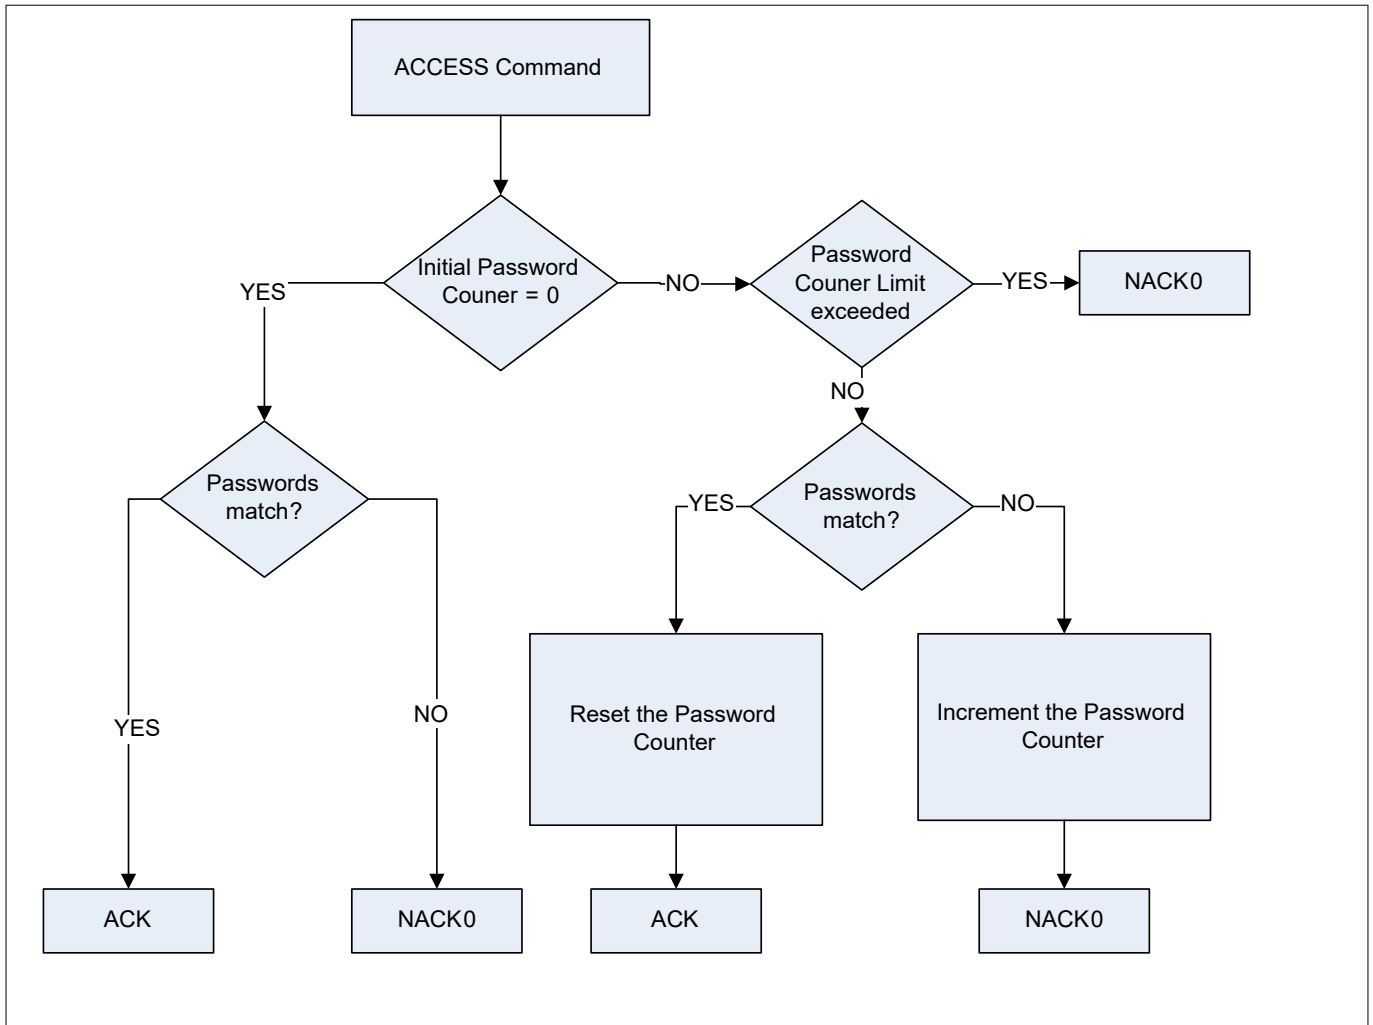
ACCESS Command

Initial Password Couner = 0

YES

NO

Password Couner Limit exceeded

YES

NACK0

NO

Passwords match?

YES

NO

Passwords match?

YES

NO

Reset the Password Counter

Increment the Password Counter

ACK

NACK0

ACK

NACK0